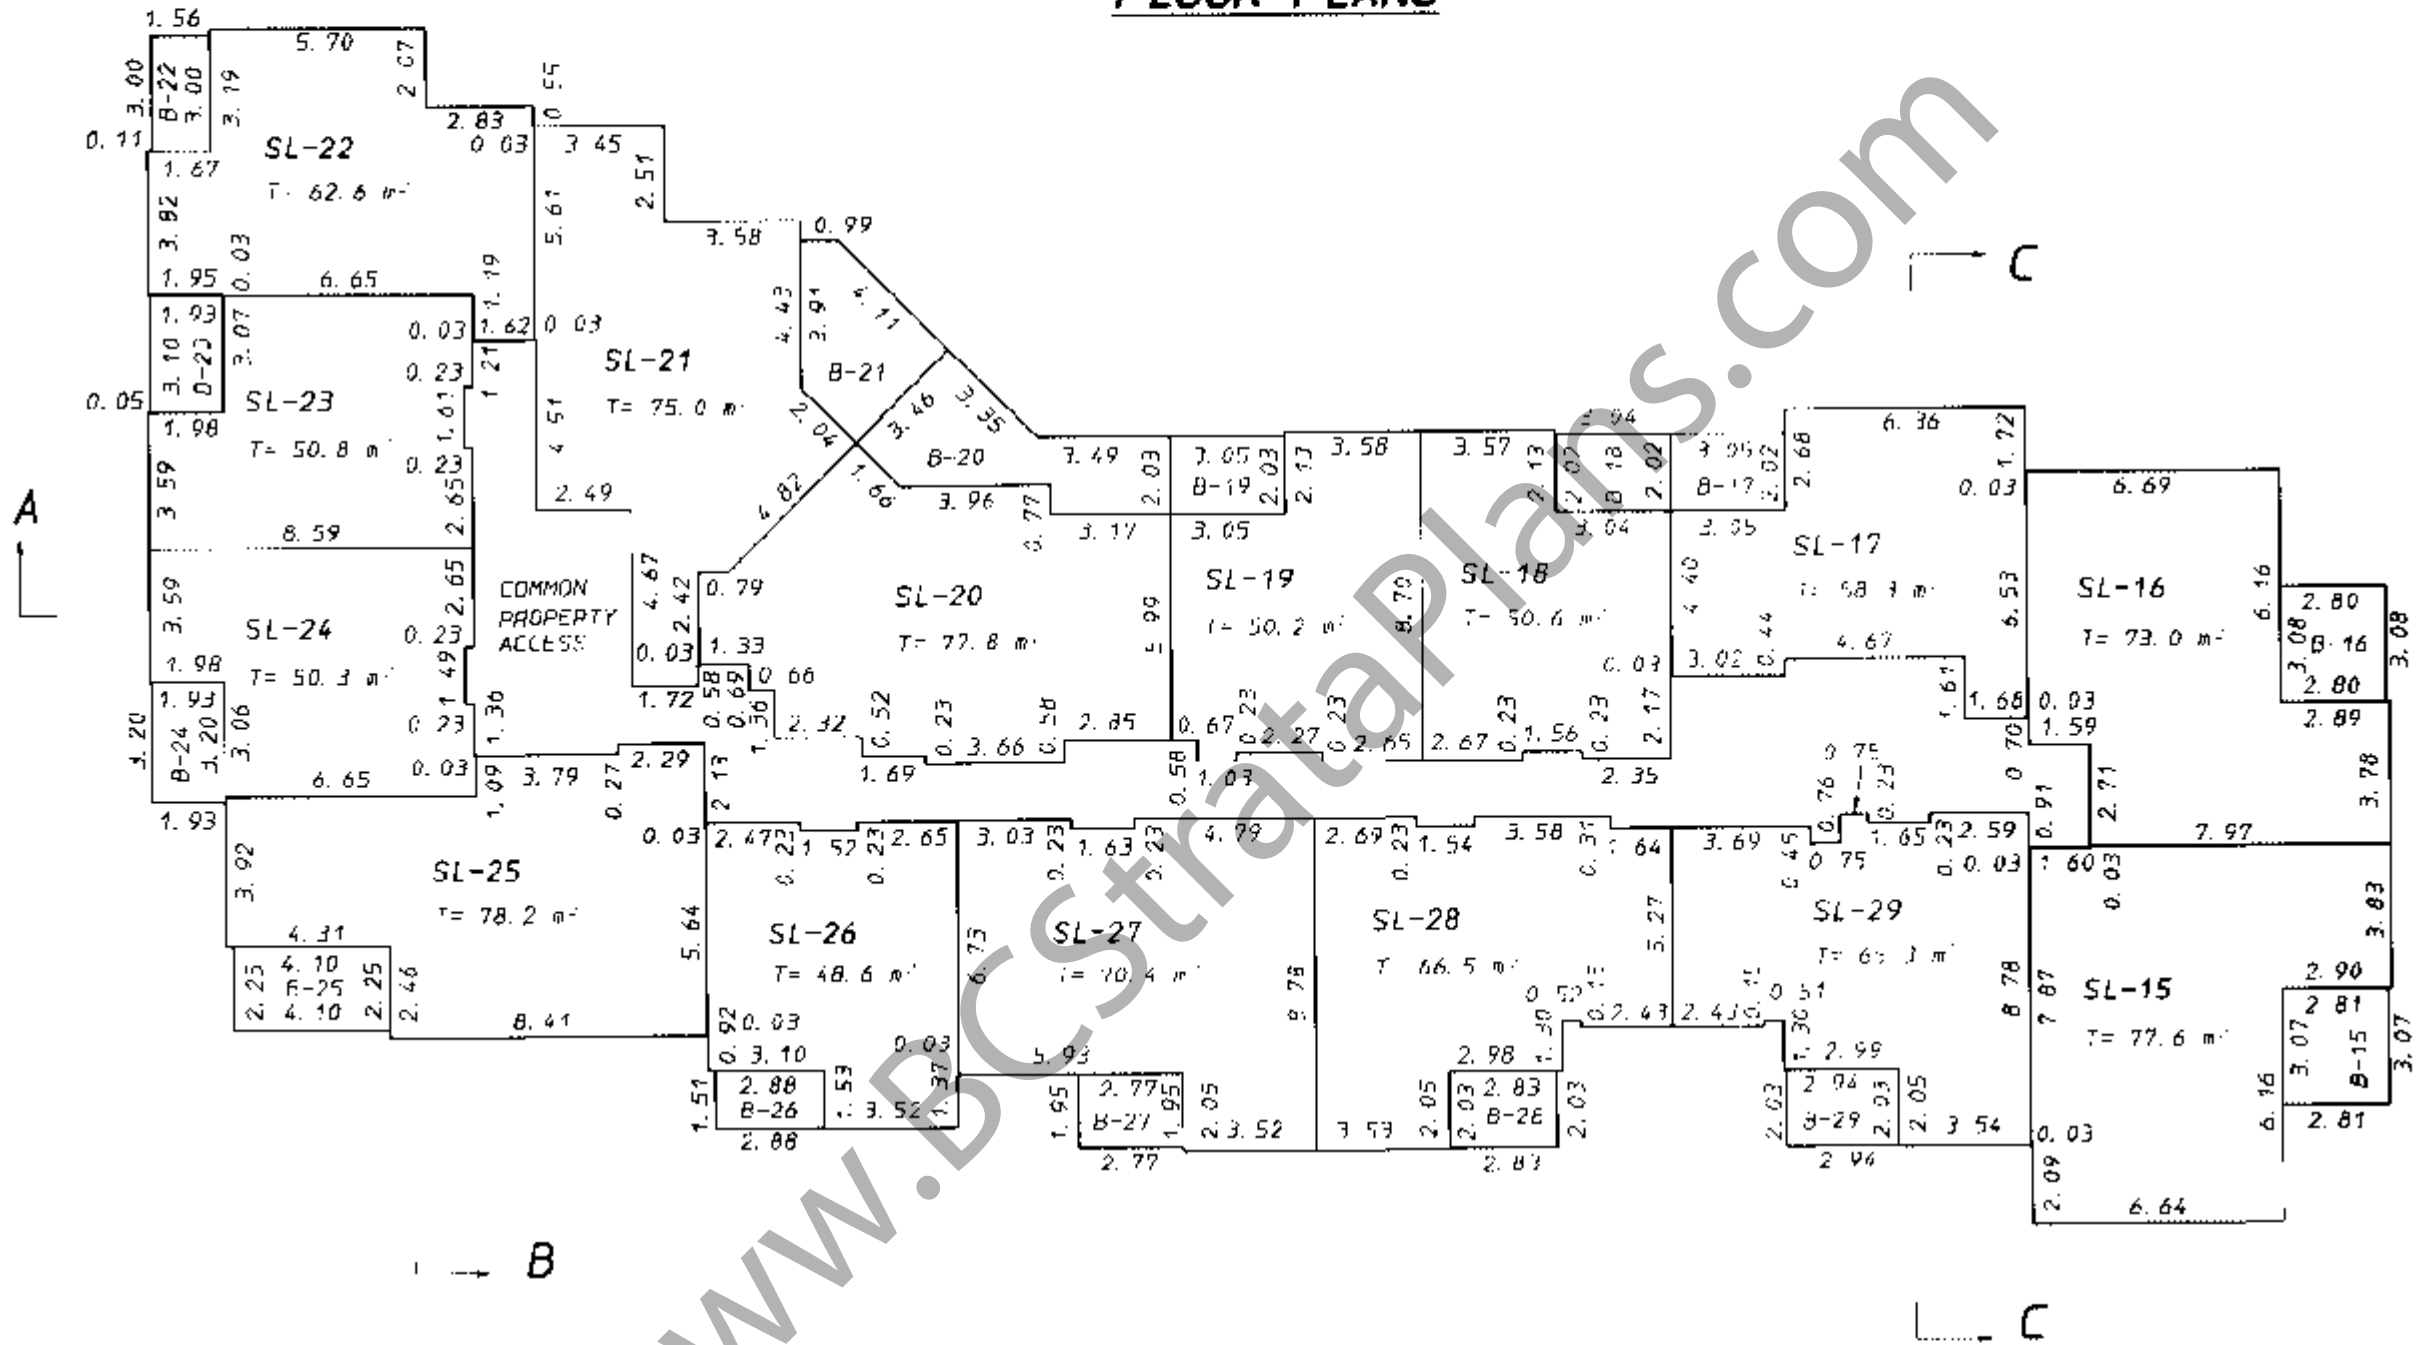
FLOOR PLANS

SL-22
T= 62.6 m²

SL-21
T= 75.0 m²

SL-23
T= 50.8 m²

SL-24
T= 50.3 m²

COMMON PROPERTY ACCESS

SL-20
T= 72.8 m²

SL-19
T= 50.2 m²

SL-18
T= 50.6 m²

SL-17
T= 58.3 m²

SL-16
T= 73.0 m²

SL-25
T= 78.2 m²

SL-26
T= 48.6 m²

SL-27
T= 70.4 m²

SL-28
T= 66.5 m²

SL-29
T= 65.3 m²

SL-15
T= 77.6 m²

B-22
B-23
B-24
B-25
B-21
B-20
B-19
B-18
B-17
B-16
B-15
B-26
B-27
B-28
B-29

A
B
C
C

www.BCStrataPlans.com